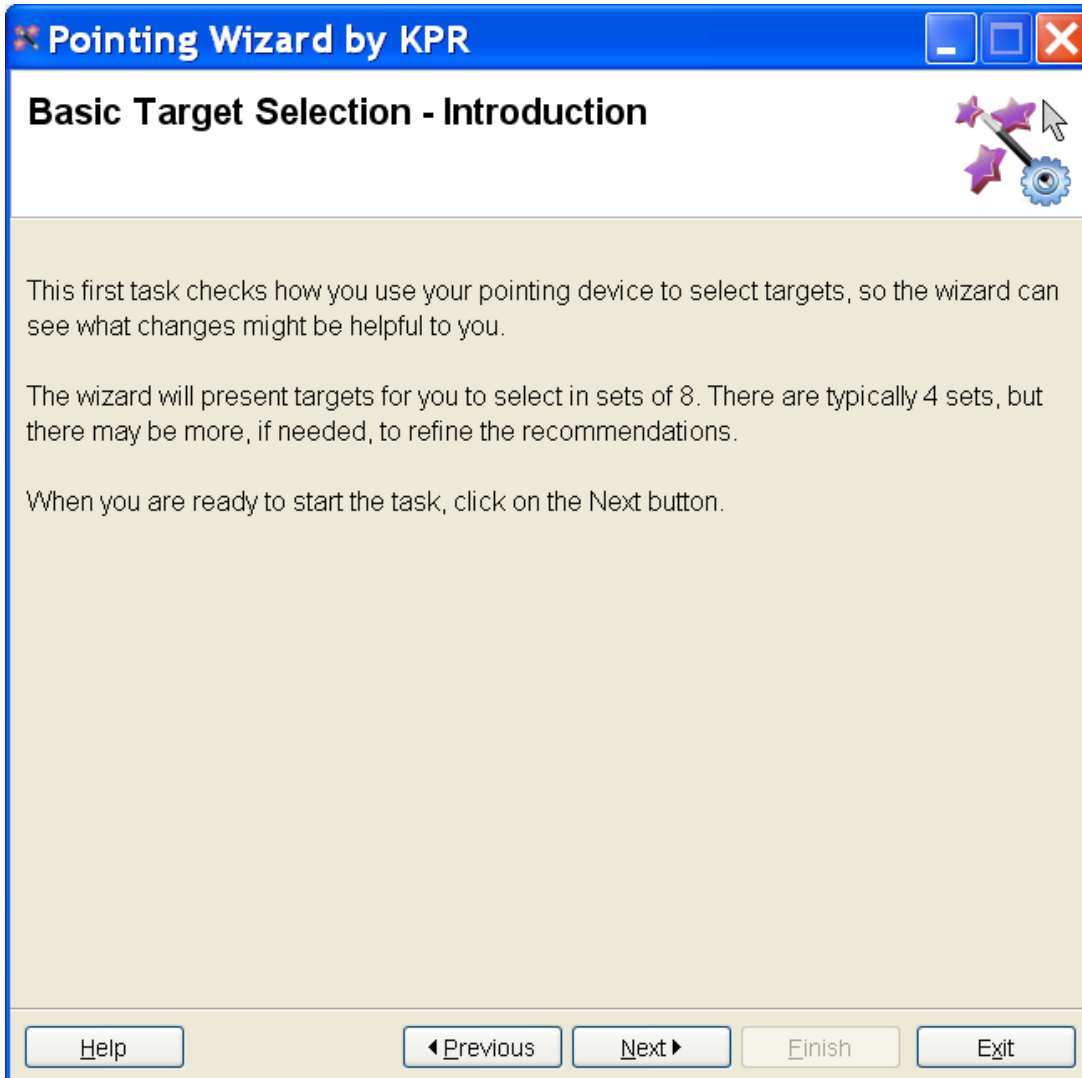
Pointing Wizard by KPR

Basic Target Selection - Introduction

This first task checks how you use your pointing device to select targets, so the wizard can see what changes might be helpful to you.

The wizard will present targets for you to select in sets of 8. There are typically 4 sets, but there may be more, if needed, to refine the recommendations.

When you are ready to start the task, click on the Next button.

Help

Previous

Next

Finish

Exit